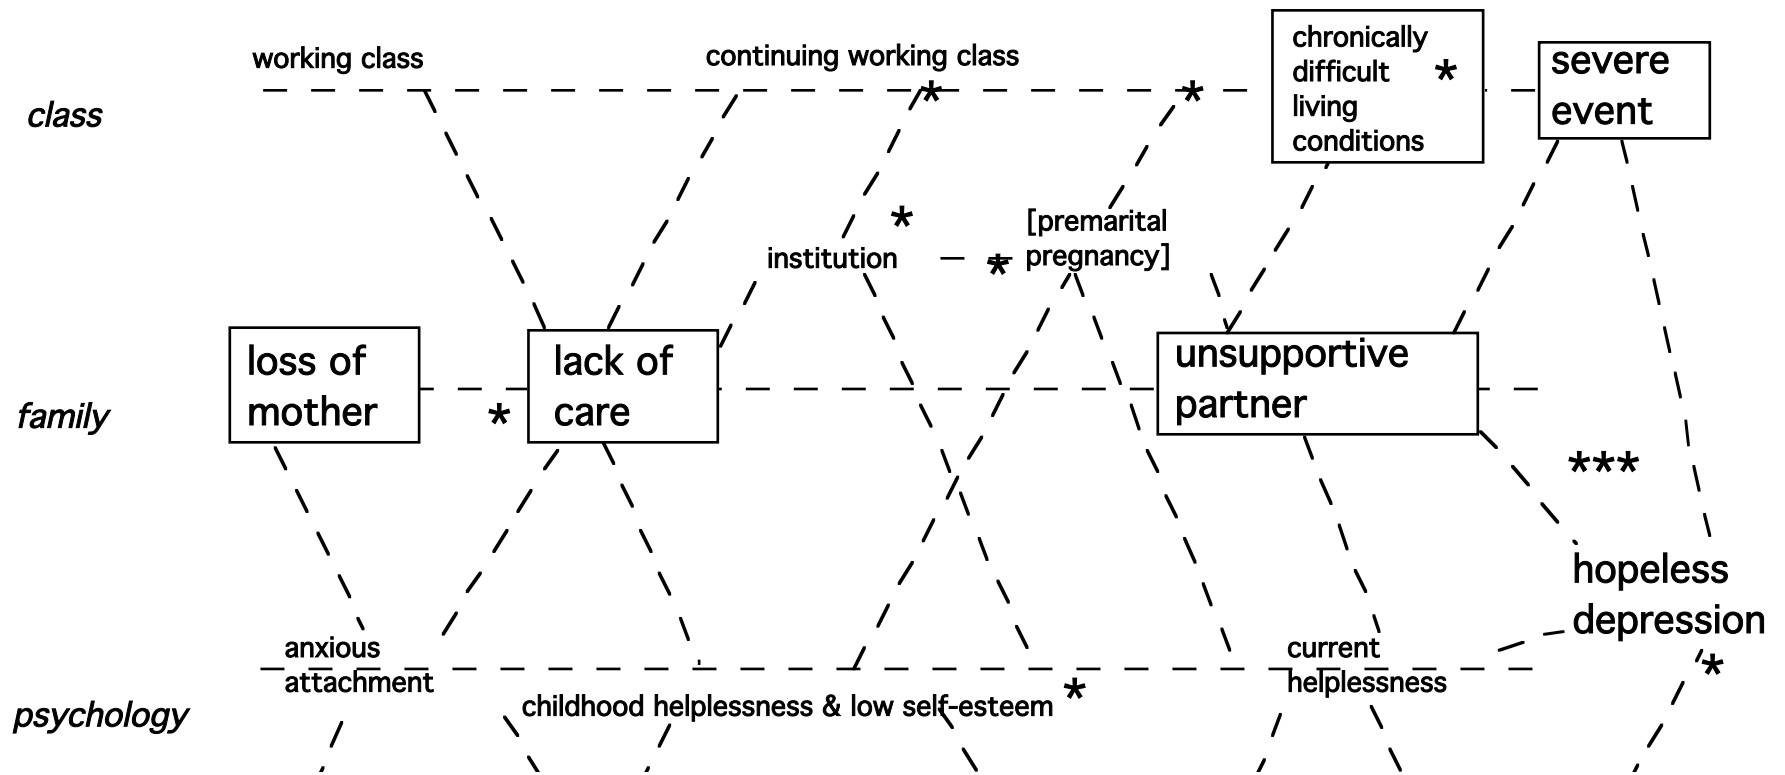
working class

continuing working class

chronically difficult living conditions

*

severe event

class

*

*

*

institution

*

[premarital pregnancy]

family

loss of mother

*

lack of care

unsupportive partner

***

hopeless depression

*

psychology

anxious attachment

childhood helplessness & low self-esteem

*

current helplessness